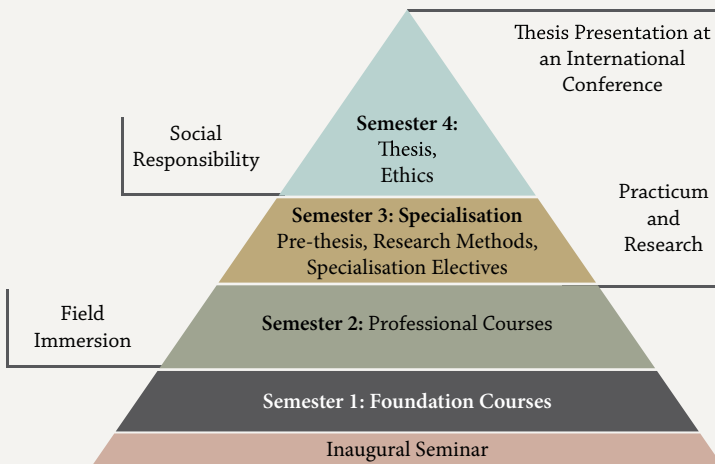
Thesis Presentation at an International Conference

Social Responsibility

Semester 4: Thesis, Ethics

Practicum and Research

Semester 3: Specialisation Pre-thesis, Research Methods, Specialisation Electives

Field Immersion

Semester 2: Professional Courses

Semester 1: Foundation Courses

Inaugural Seminar